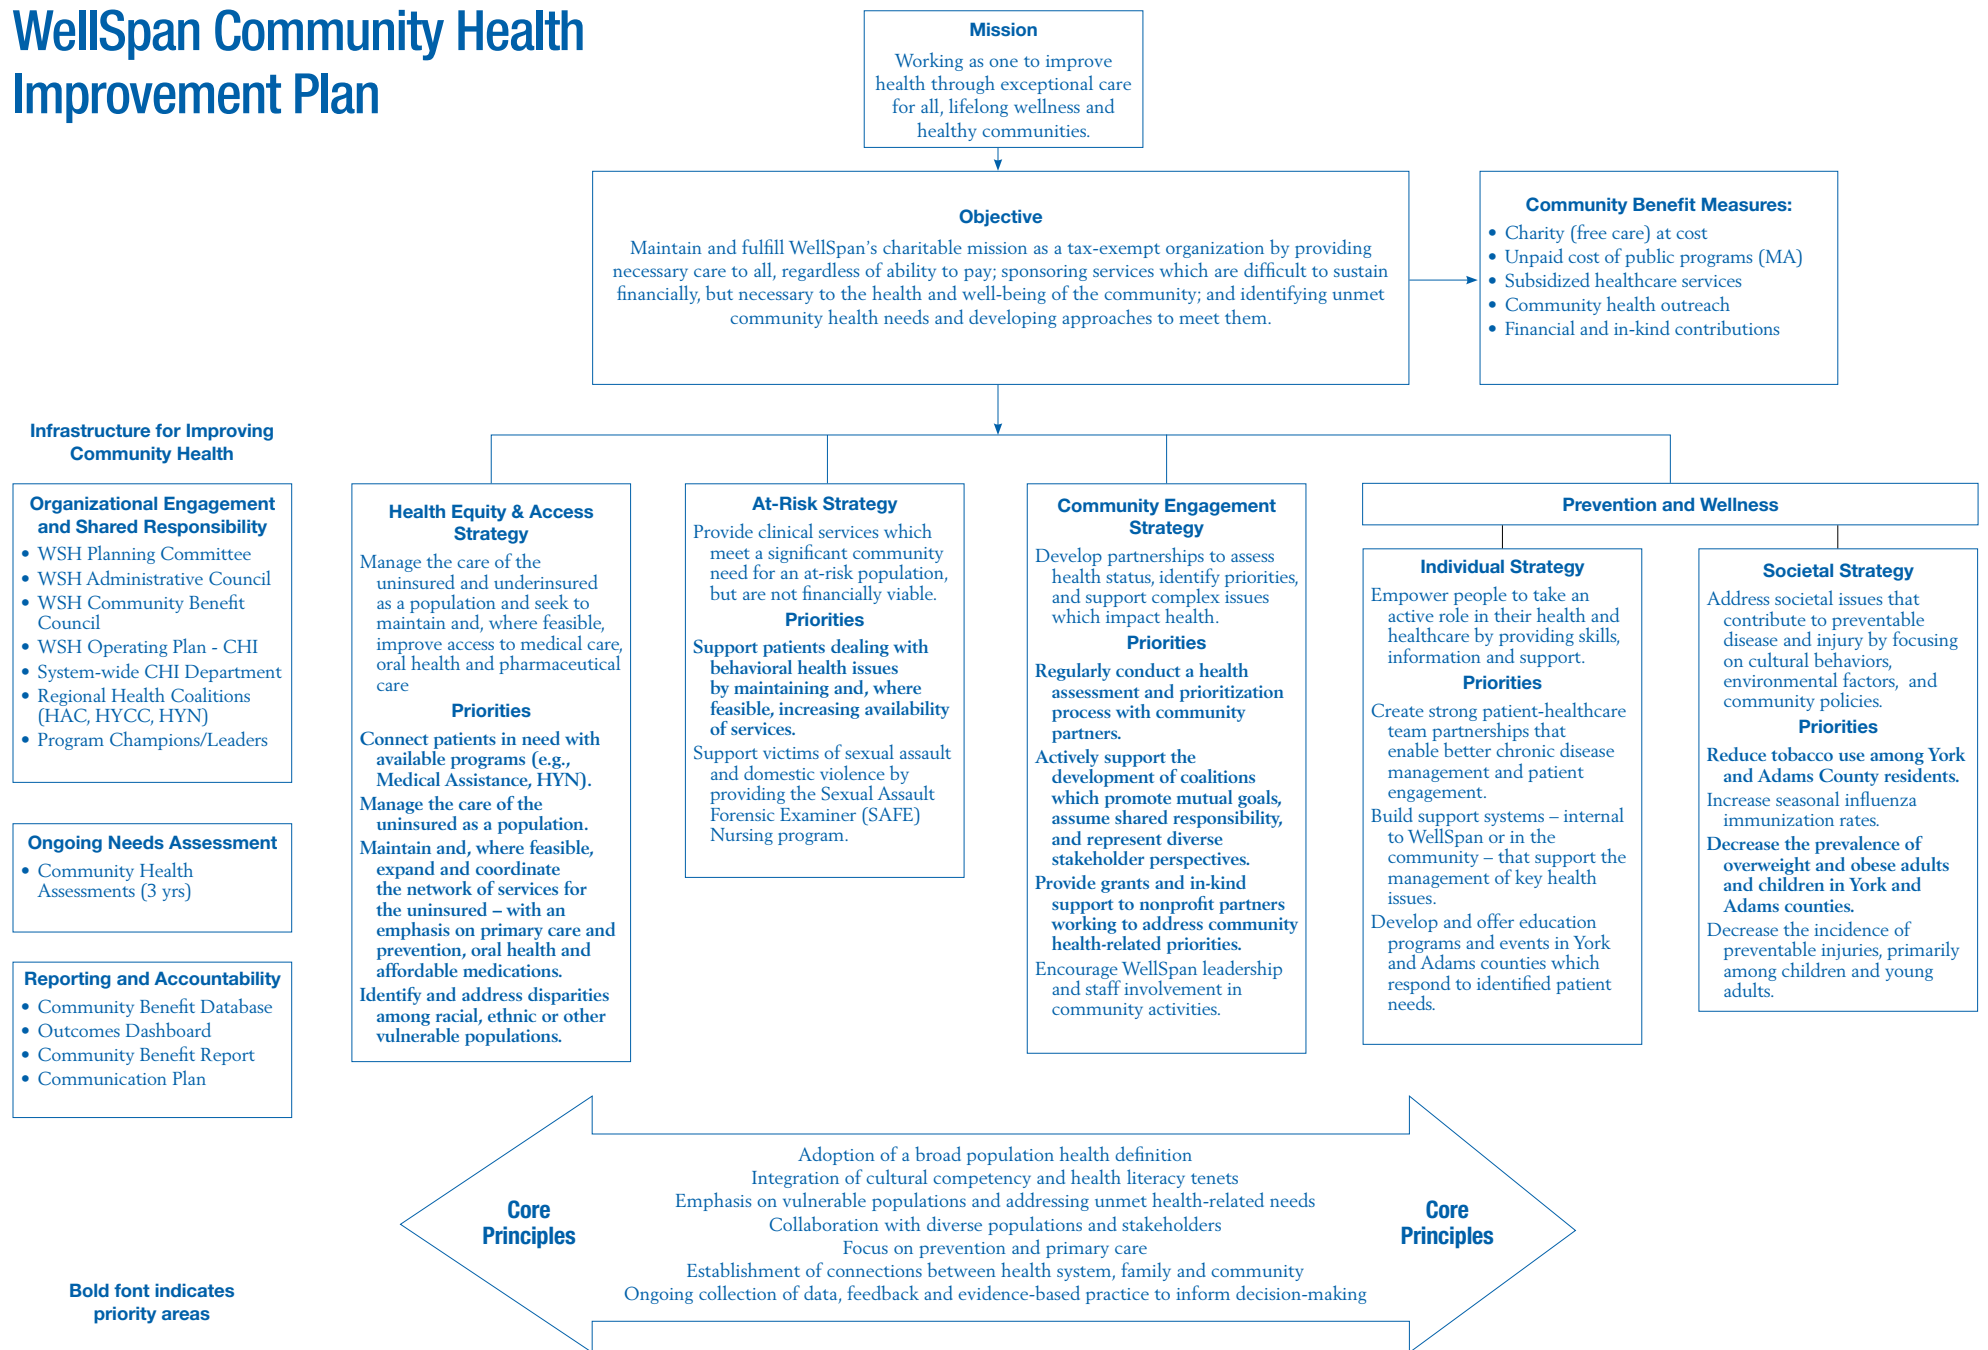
WellSpan Community Health Improvement Plan

Mission

Working as one to improve health through exceptional care for all, lifelong wellness and healthy communities.

Objective

Maintain and fulfill WellSpan's charitable mission as a tax-exempt organization by providing necessary care to all, regardless of ability to pay; sponsoring services which are difficult to sustain financially, but necessary to the health and well-being of the community; and identifying unmet community health needs and developing approaches to meet them.

Community Benefit Measures:
• Charity (free care) at cost
• Unpaid cost of public programs (MA)
• Subsidized healthcare services
• Community health outreach
• Financial and in-kind contributions

Infrastructure for Improving Community Health

Organizational Engagement and Shared Responsibility
• WSH Planning Committee
• WSH Administrative Council
• WSH Community Benefit Council
• WSH Operating Plan - CHI
• System-wide CHI Department
• Regional Health Coalitions (HAC, HYCC, HYN)
• Program Champions/Leaders

Ongoing Needs Assessment
• Community Health Assessments (3 yrs)

Reporting and Accountability
• Community Benefit Database
• Outcomes Dashboard
• Community Benefit Report
• Communication Plan

Health Equity & Access Strategy
Manage the care of the uninsured and underinsured as a population and seek to maintain and, where feasible, improve access to medical care, oral health and pharmaceutical care
Priorities
Connect patients in need with available programs (e.g., Medical Assistance, HYN).
Manage the care of the uninsured as a population.
Maintain and, where feasible, expand and coordinate the network of services for the uninsured – with an emphasis on primary care and prevention, oral health and affordable medications.
Identify and address disparities among racial, ethnic or other vulnerable populations.

At-Risk Strategy
Provide clinical services which meet a significant community need for an at-risk population, but are not financially viable.
Priorities
Support patients dealing with behavioral health issues by maintaining and, where feasible, increasing availability of services.
Support victims of sexual assault and domestic violence by providing the Sexual Assault Forensic Examiner (SAFE) Nursing program.

Community Engagement Strategy
Develop partnerships to assess health status, identify priorities, and support complex issues which impact health.
Priorities
Regularly conduct a health assessment and prioritization process with community partners.
Actively support the development of coalitions which promote mutual goals, assume shared responsibility, and represent diverse stakeholder perspectives.
Provide grants and in-kind support to nonprofit partners working to address community health-related priorities.
Encourage WellSpan leadership and staff involvement in community activities.

Prevention and Wellness

Individual Strategy
Empower people to take an active role in their health and healthcare by providing skills, information and support.
Priorities
Create strong patient-healthcare team partnerships that enable better chronic disease management and patient engagement.
Build support systems – internal to WellSpan or in the community – that support the management of key health issues.
Develop and offer education programs and events in York and Adams counties which respond to identified patient needs.

Societal Strategy
Address societal issues that contribute to preventable disease and injury by focusing on cultural behaviors, environmental factors, and community policies.
Priorities
Reduce tobacco use among York and Adams County residents.
Increase seasonal influenza immunization rates.
Decrease the prevalence of overweight and obese adults and children in York and Adams counties.
Decrease the incidence of preventable injuries, primarily among children and young adults.

Core Principles

Adoption of a broad population health definition
Integration of cultural competency and health literacy tenets
Emphasis on vulnerable populations and addressing unmet health-related needs
Collaboration with diverse populations and stakeholders
Focus on prevention and primary care
Establishment of connections between health system, family and community
Ongoing collection of data, feedback and evidence-based practice to inform decision-making

Core Principles

Bold font indicates priority areas